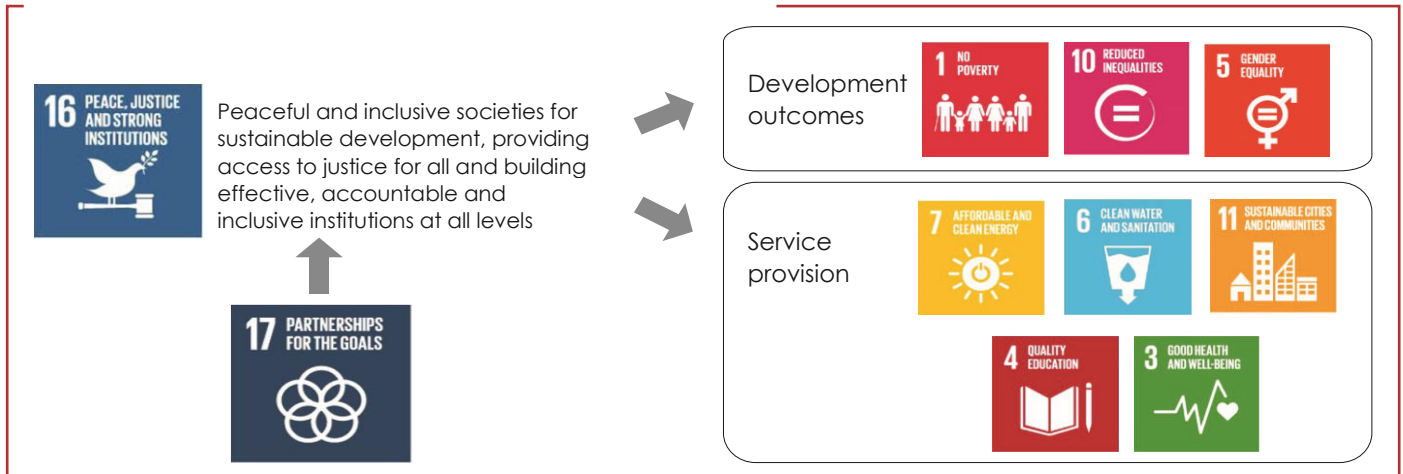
16 PEACE, JUSTICE AND STRONG INSTITUTIONS

Peaceful and inclusive societies for sustainable development, providing access to justice for all and building effective, accountable and inclusive institutions at all levels

17 PARTNERSHIPS FOR THE GOALS

Development outcomes

1 NO POVERTY

10 REDUCED INEQUALITIES

5 GENDER EQUALITY

Service provision

7 AFFORDABLE AND CLEAN ENERGY

6 CLEAN WATER AND SANITATION

11 SUSTAINABLE CITIES AND COMMUNITIES

4 QUALITY EDUCATION

3 GOOD HEALTH AND WELL-BEING